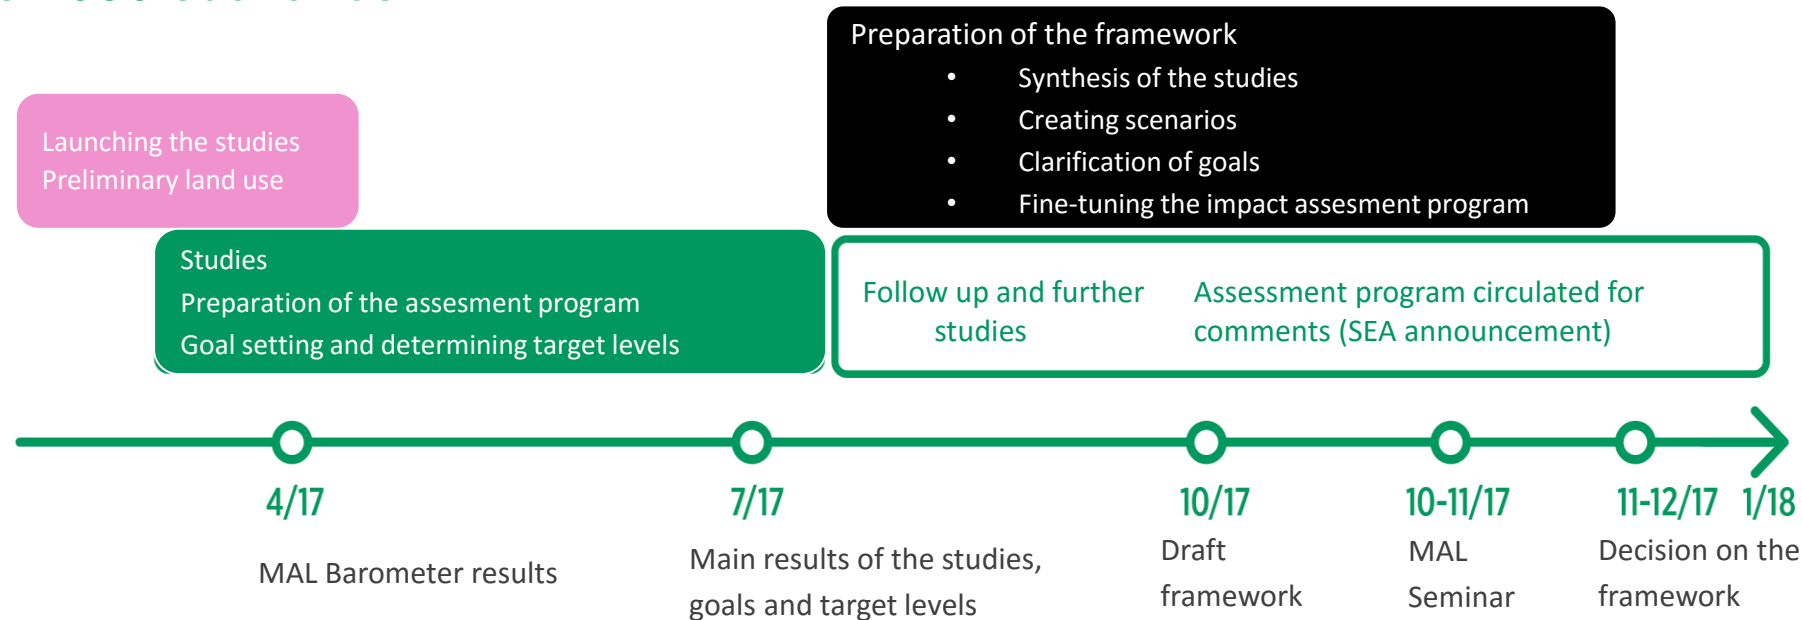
Preparation of the framework
• Synthesis of the studies
• Creating scenarios
• Clarification of goals
• Fine-tuning the impact assesment program

Launching the studies
Preliminary land use

Studies
Preparation of the assesment program
Goal setting and determining target levels

Follow up and further studies

Assessment program circulated for comments (SEA announcement)

4/17
MAL Barometer results

7/17
Main results of the studies, goals and target levels

10/17
Draft framework

10-11/17
MAL Seminar

11-12/17 1/18
Decision on the framework